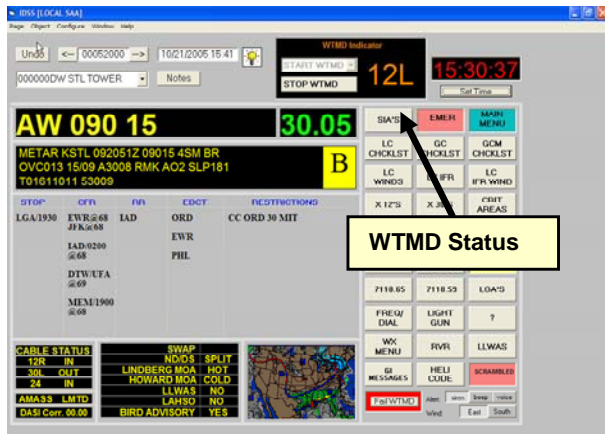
IDSS [LOCAL SAA]
Page Object Configure Window Help

Undo <- 00052000 -> 10/21/2005 15:41
000000DW STL TOWER Notes

WTMD Indicator
START WTMD
STOP WTMD
12L
15:30:37
Set Time

AW 090 15 30.05

METAR KSTL 092051Z 09015 4SM BR OVC013 15/09 A3008 RMK AO2 SLP181 T01611011 53009
B

| STOP | CFR | RR | EDCT | RESTRICTIONS |
|---|---|---|---|---|
| LGA/1930 | EWR@68 JFK@68 | IAD | ORD | CC ORD 30 MIT |
| | IAD/0200 @68 | | EWR | |
| | DTW/UFA @69 | | PHL | |
| | MEM/1900 @68 | | | |

SIA'S EMER MAIN MENU
LC CHCKLST GC CHCKLST GCM CHCKLST
LC WINDS IFR LC IFR WIND
X 12'S X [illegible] CRIT AREAS
WTMD Status
7110.65 7110.53 LOA'S
FREQ/ DIAL LIGHT GUN ?
WX MENU RVR LLWAS
GI MESSAGES HELI CODE SCRAMBLED

CABLE STATUS
12R IN
30L OUT
24 IN
AMA33 LMTD
DASI Corr. 00.00

SWAP
ND/DS SPLIT
LINDBERG MOA HOT
HOWARD MOA COLD
LLWAS NO
LAHSO NO
BIRD ADVISORY YES

FailWTMD
Alert: Wind: East South